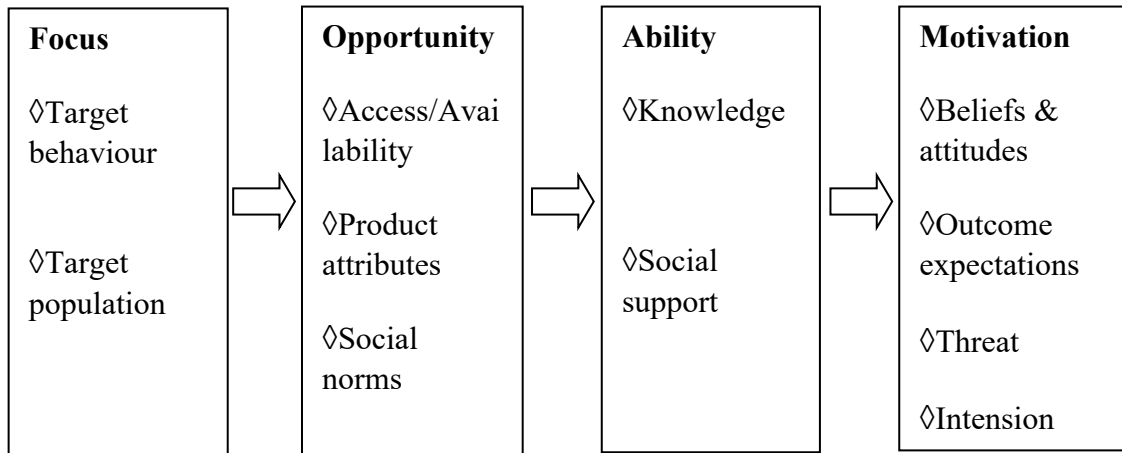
Focus

◊Target behaviour

◊Target population

Opportunity

◊Access/Availability

◊Product attributes

◊Social norms

Ability

◊Knowledge

◊Social support

Motivation

◊Beliefs & attitudes

◊Outcome expectations

◊Threat

◊Intension